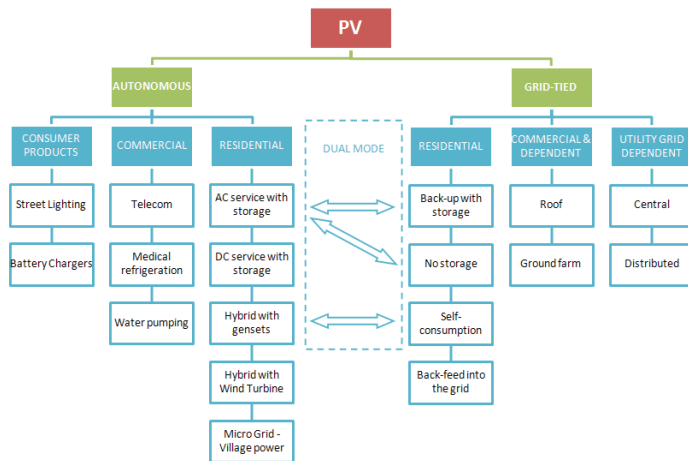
PV

AUTONOMOUS

GRID-TIED

CONSUMER PRODUCTS

COMMERCIAL

RESIDENTIAL

DUAL MODE

RESIDENTIAL

COMMERCIAL & DEPENDENT

UTILITY GRID DEPENDENT

Street Lighting

Battery Chargers

Telecom

Medical refrigeration

Water pumping

AC service with storage

DC service with storage

Hybrid with gensets

Hybrid with Wind Turbine

Micro Grid - Village power

Back-up with storage

No storage

Self-consumption

Back-feed into the grid

Roof

Ground farm

Central

Distributed